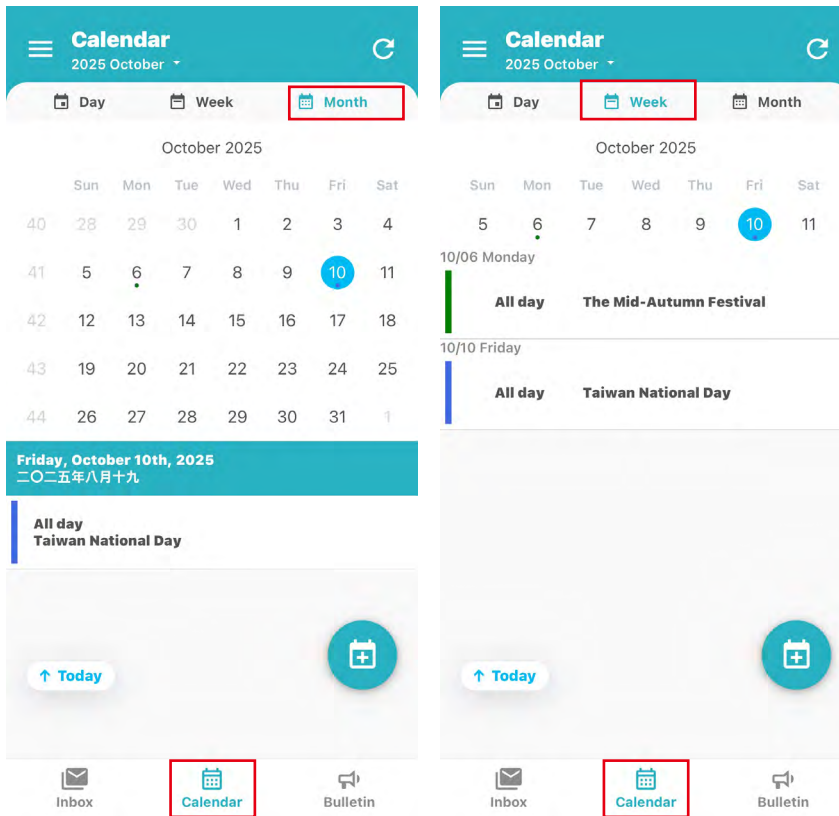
Calendar
2025 October

Day Week Month

October 2025

| | Sun | Mon | Tue | Wed | Thu | Fri | Sat |
|---|---|---|---|---|---|---|---|
| 40 | 28 | 29 | 30 | 1 | 2 | 3 | 4 |
| 41 | 5 | 6 | 7 | 8 | 9 | 10 | 11 |
| 42 | 12 | 13 | 14 | 15 | 16 | 17 | 18 |
| 43 | 19 | 20 | 21 | 22 | 23 | 24 | 25 |
| 44 | 26 | 27 | 28 | 29 | 30 | 31 | 1 |

Friday, October 10th, 2025
二〇二五年八月十九

All day
Taiwan National Day

↑ Today

Inbox Calendar Bulletin

Calendar
2025 October

Day Week Month

October 2025

| Sun | Mon | Tue | Wed | Thu | Fri | Sat |
|---|---|---|---|---|---|---|
| 5 | 6 | 7 | 8 | 9 | 10 | 11 |

10/06 Monday
All day The Mid-Autumn Festival

10/10 Friday
All day Taiwan National Day

↑ Today

Inbox Calendar Bulletin